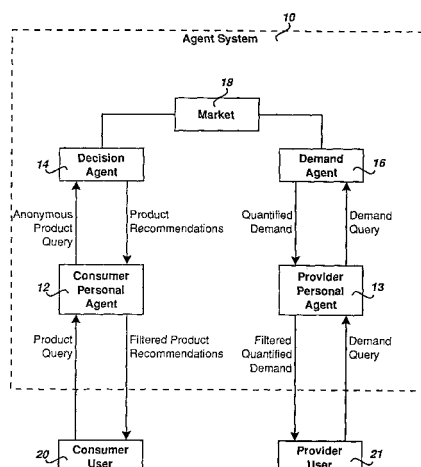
10
Agent System

18
Market

14
Decision Agent

16
Demand Agent

Anonymous Product Query

Product Recommendations

Quantified Demand

Demand Query

12
Consumer Personal Agent

Provider Personal Agent
13

Product Query

Filtered Product Recommendations

Filtered Quantified Demand

Demand Query

20
Consumer User

Provider User
21